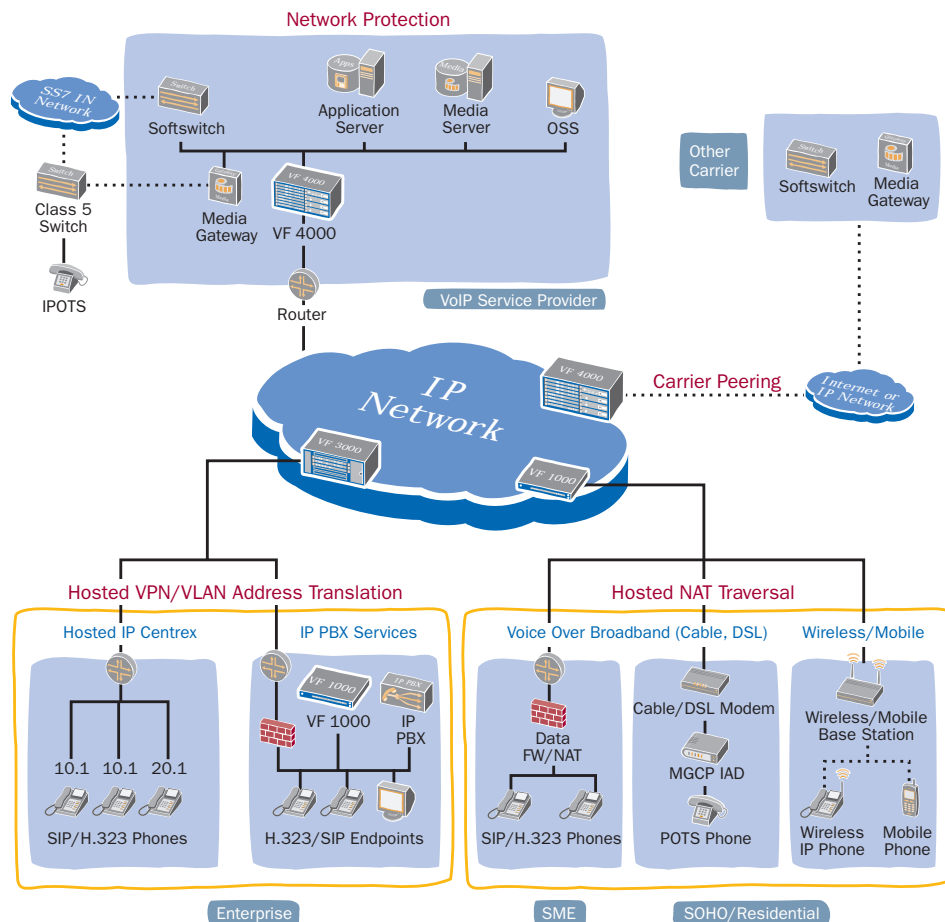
Network Protection

SS7 IN Network

Switch

Softswitch

Apps

Application Server

Media

Media Server

OSS

Switch

Class 5 Switch

Media

Media Gateway

VF 4000

VF 4000

IPOTS

Router

VoIP Service Provider

Other Carrier

Switch

Softswitch

Media

Media Gateway

IP Network

VF 4000

Carrier Peering

Internet or IP Network

VF 3000

VF 1000

Hosted VPN/VLAN Address Translation

Hosted NAT Traversal

Hosted IP Centrex

10.1

10.1

20.1

SIP/H.323 Phones

IP PBX Services

VF 1000

VF 1000

IP PBX

IP PBX

H.323/SIP Endpoints

Voice Over Broadband (Cable, DSL)

Data FW/NAT

SIP/H.323 Phones

Cable/DSL Modem

MGCP IAD

POTS Phone

Wireless/Mobile

Wireless/Mobile Base Station

Wireless IP Phone

Mobile Phone

Enterprise

SME

SOHO/Residential